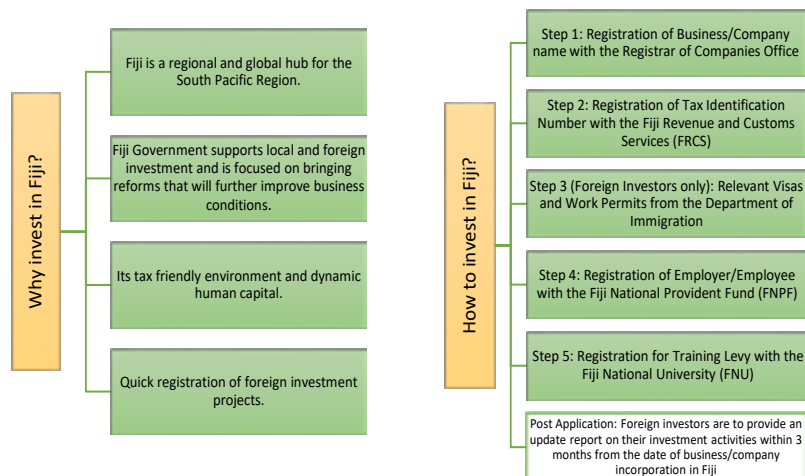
Why invest in Fiji?

Fiji is a regional and global hub for the South Pacific Region.

Fiji Government supports local and foreign investment and is focused on bringing reforms that will further improve business conditions.

Its tax friendly environment and dynamic human capital.

Quick registration of foreign investment projects.

How to invest in Fiji?

Step 1: Registration of Business/Company name with the Registrar of Companies Office

Step 2: Registration of Tax Identification Number with the Fiji Revenue and Customs Services (FRCS)

Step 3 (Foreign Investors only): Relevant Visas and Work Permits from the Department of Immigration

Step 4: Registration of Employer/Employee with the Fiji National Provident Fund (FNPF)

Step 5: Registration for Training Levy with the Fiji National University (FNU)

Post Application: Foreign investors are to provide an update report on their investment activities within 3 months from the date of business/company incorporation in Fiji